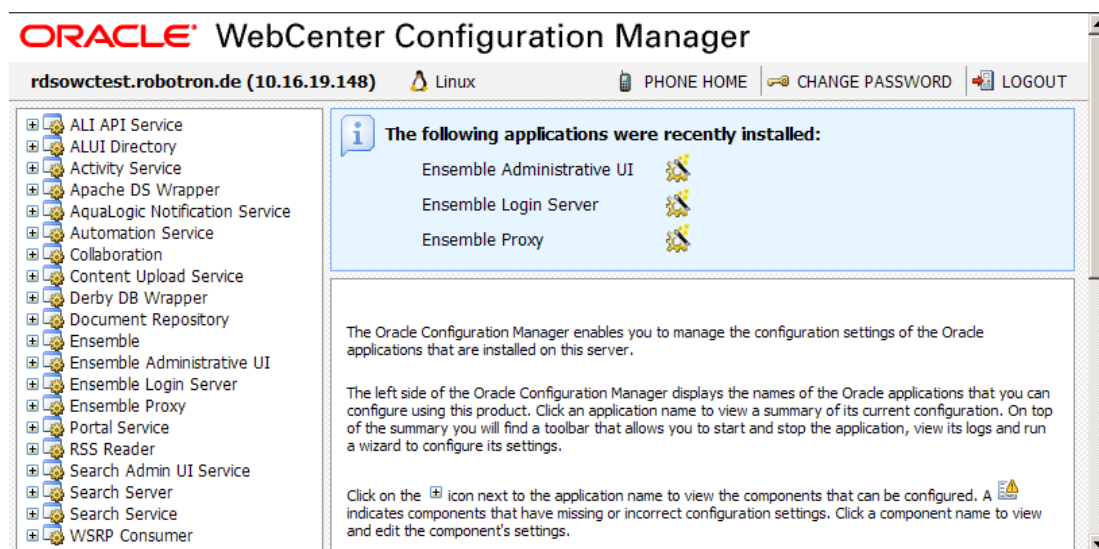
ORACLE WebCenter Configuration Manager

rdsowctest.robotron.de (10.16.19.148) Linux PHONE HOME CHANGE PASSWORD LOGOUT

ALI API Service
ALUI Directory
Activity Service
Apache DS Wrapper
AquaLogic Notification Service
Automation Service
Collaboration
Content Upload Service
Derby DB Wrapper
Document Repository
Ensemble
Ensemble Administrative UI
Ensemble Login Server
Ensemble Proxy
Portal Service
RSS Reader
Search Admin UI Service
Search Server
Search Service
WSRP Consumer

The following applications were recently installed:

Ensemble Administrative UI

Ensemble Login Server

Ensemble Proxy

The Oracle Configuration Manager enables you to manage the configuration settings of the Oracle applications that are installed on this server.

The left side of the Oracle Configuration Manager displays the names of the Oracle applications that you can configure using this product. Click an application name to view a summary of its current configuration. On top of the summary you will find a toolbar that allows you to start and stop the application, view its logs and run a wizard to configure its settings.

Click on the icon next to the application name to view the components that can be configured. A indicates components that have missing or incorrect configuration settings. Click a component name to view and edit the component's settings.